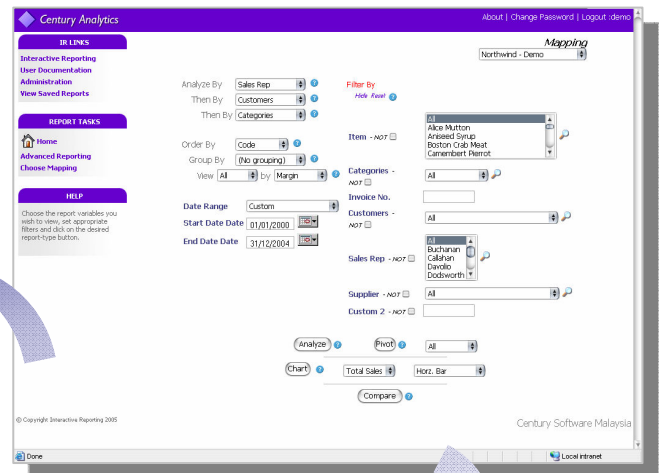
Century Analytics

About | Change Password | Logout :demo

IR LINKS
Interactive Reporting
User Documentation
Administration
View Saved Reports

REPORT TASKS
Home
Advanced Reporting
Choose Mapping

HELP
Choose the report variables you wish to view, set appropriate filters and click on the desired report-type button.

© Copyright Interactive Reporting 2005

Mapping
Northwind - Demo

Analyze By Sales Rep
Then By Customers
Then By Categories

Order By Code
Group By (No grouping)
View All by Margin

Date Range Custom
Start Date Date 01/01/2000
End Date Date 31/12/2004

Filter By
Hide Reset

Item - NOT
All
Alice Mutton
Aniseed Syrup
Boston Crab Meat
Camembert Pierrot

Categories - NOT All

Invoice No.

Customers - NOT All

Sales Rep - NOT
All
Buchanan
Callahan
Davolio
Dodsworth

Supplier - NOT All

Custom 2 - NOT

Analyze
Pivot All
Chart Total Sales Horz. Bar
Compare

Century Software Malaysia

Done
Local intranet